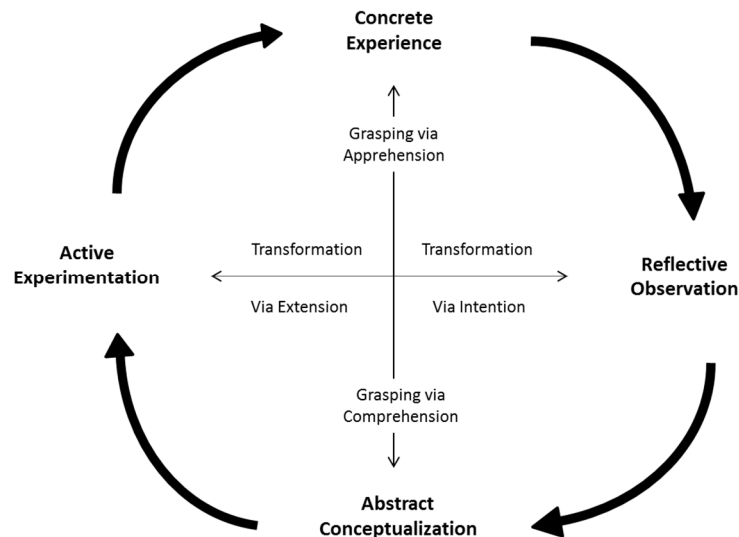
Concrete Experience

Grasping via Apprehension

Active Experimentation

Transformation

Via Extension

Transformation

Via Intention

Reflective Observation

Grasping via Comprehension

Abstract Conceptualization